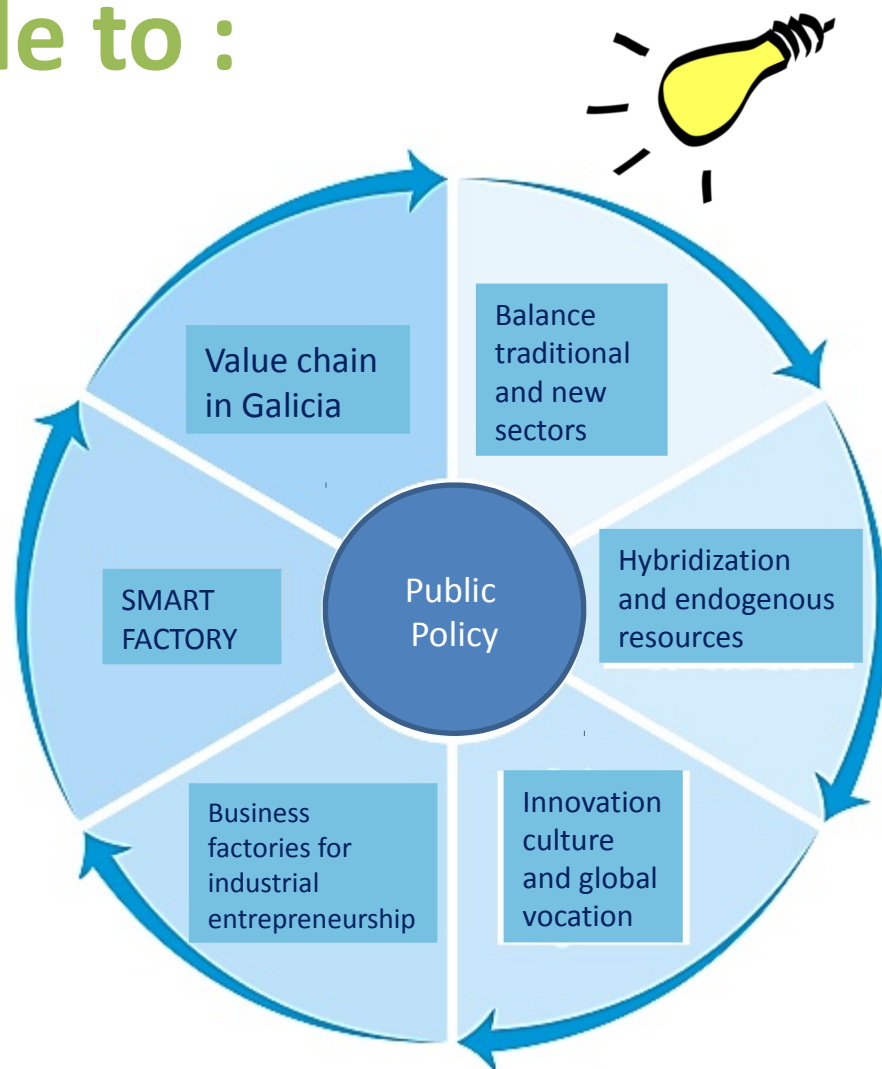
le to :

Value chain in Galicia

Balance traditional and new sectors

Public Policy

SMART FACTORY

Hybridization and endogenous resources

Business factories for industrial entrepreneurship

Innovation culture and global vocation